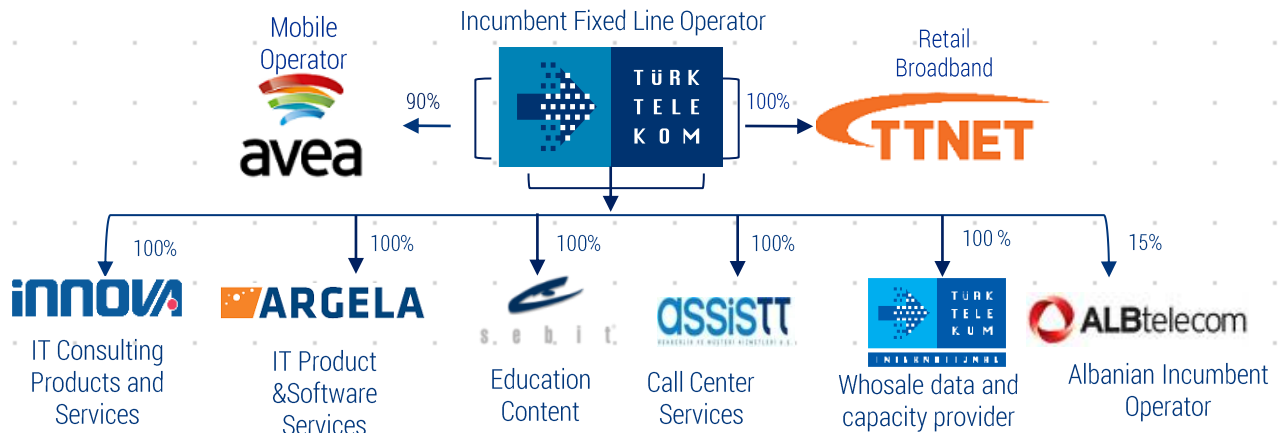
Mobile Operator

Incumbent Fixed Line Operator

Retail Broadband

90%

TÜRK TELE KOM

100%

avea

TTNET

100%

100%

100%

100%

100 %

15%

iNNOVA

ARGELA

sebit

ASSiSTT

TÜRK TELE KOM INTERNATIONAL

ALBtelecom

IT Consulting Products and Services

IT Product &Software Services

Education Content

Call Center Services

Whosale data and capacity provider

Albanian Incumbent Operator